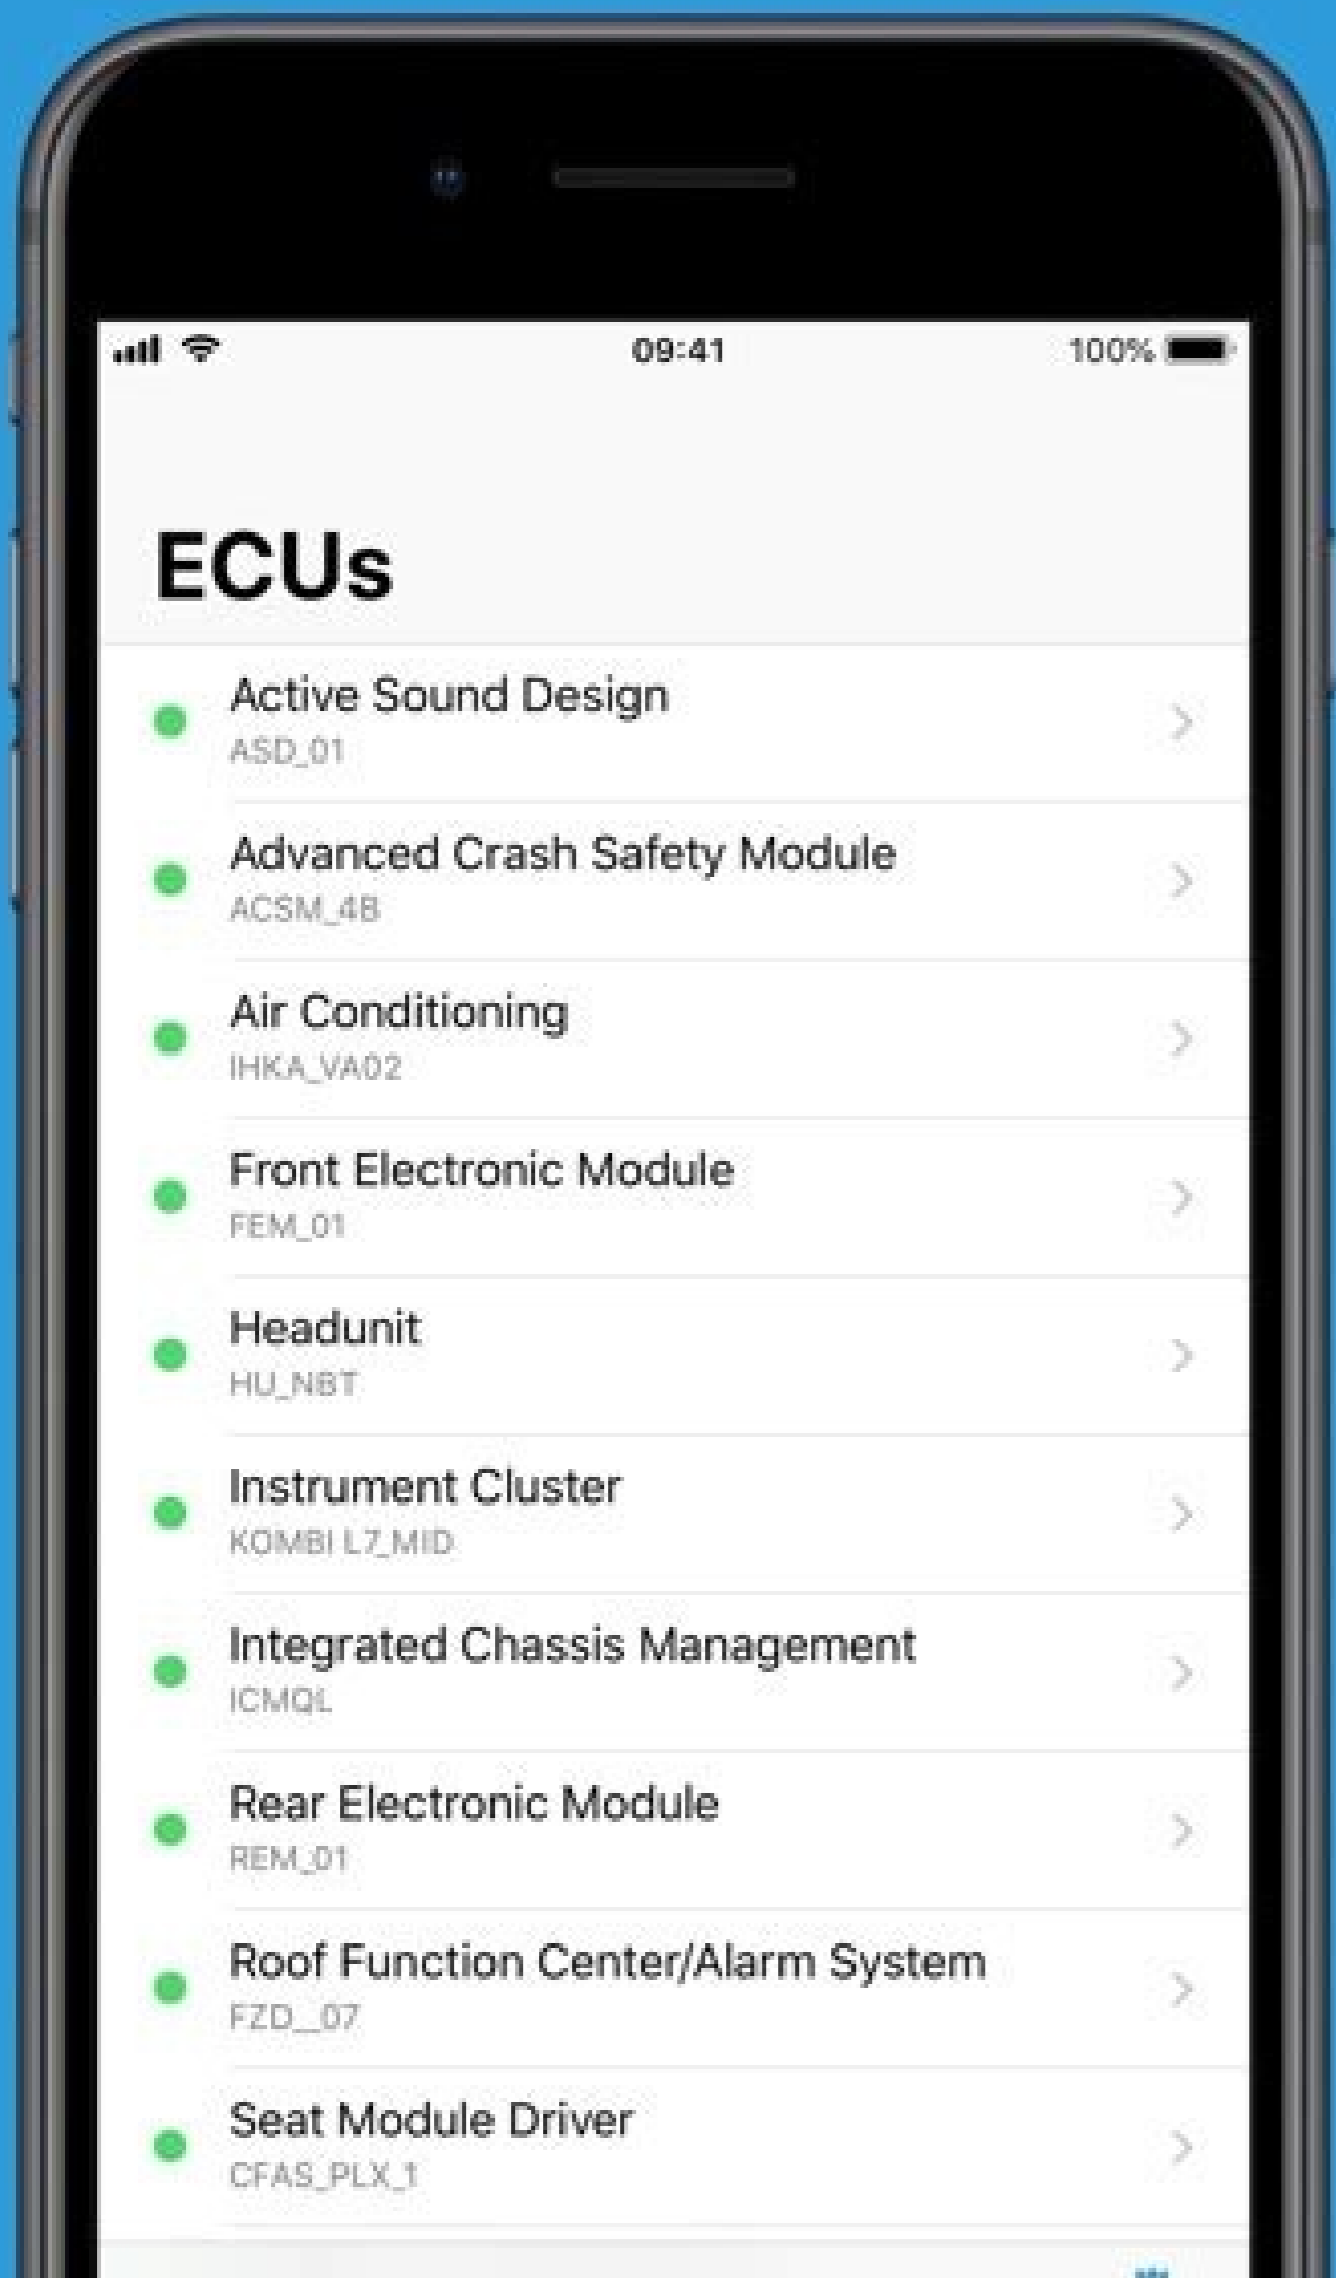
09:41

100%

ECUs

Active Sound Design
ASD_01

Advanced Crash Safety Module
ACSM_4B

Air Conditioning
IHKA_VA02

Front Electronic Module
FEM_01

Headunit
HU_NBT

Instrument Cluster
KOMBI L7_MID

Integrated Chassis Management
ICMQL

Rear Electronic Module
REM_01

Roof Function Center/Alarm System
FZD__07

Seat Module Driver
CFAS_PLX_1